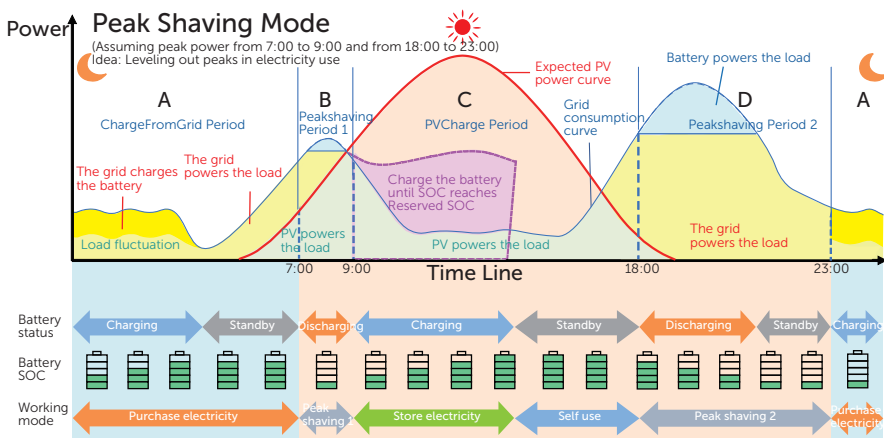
Power

Peak Shaving Mode

(Assuming peak power from 7:00 to 9:00 and from 18:00 to 23:00)
Idea: Leveling out peaks in electricity use

Expected PV power curve

Battery powers the load

A

ChargeFromGrid Period

B

Peakshaving Period 1

C

PVCharge Period

Grid consumption curve

D

Peakshaving Period 2

A

The grid powers the load

The grid charges the battery

Charge the battery until SOC reaches Reserved SOC

Load fluctuation

PV powers the load

PV powers the load

The grid powers the load

7:00

9:00

Time Line

18:00

23:00

Battery status

Charging

Standby

Discharging

Charging

Standby

Discharging

Standby

Charging

Battery SOC

Working mode

Purchase electricity

Peak shaving 1

Store electricity

Self use

Peak shaving 2

Purchase electricity